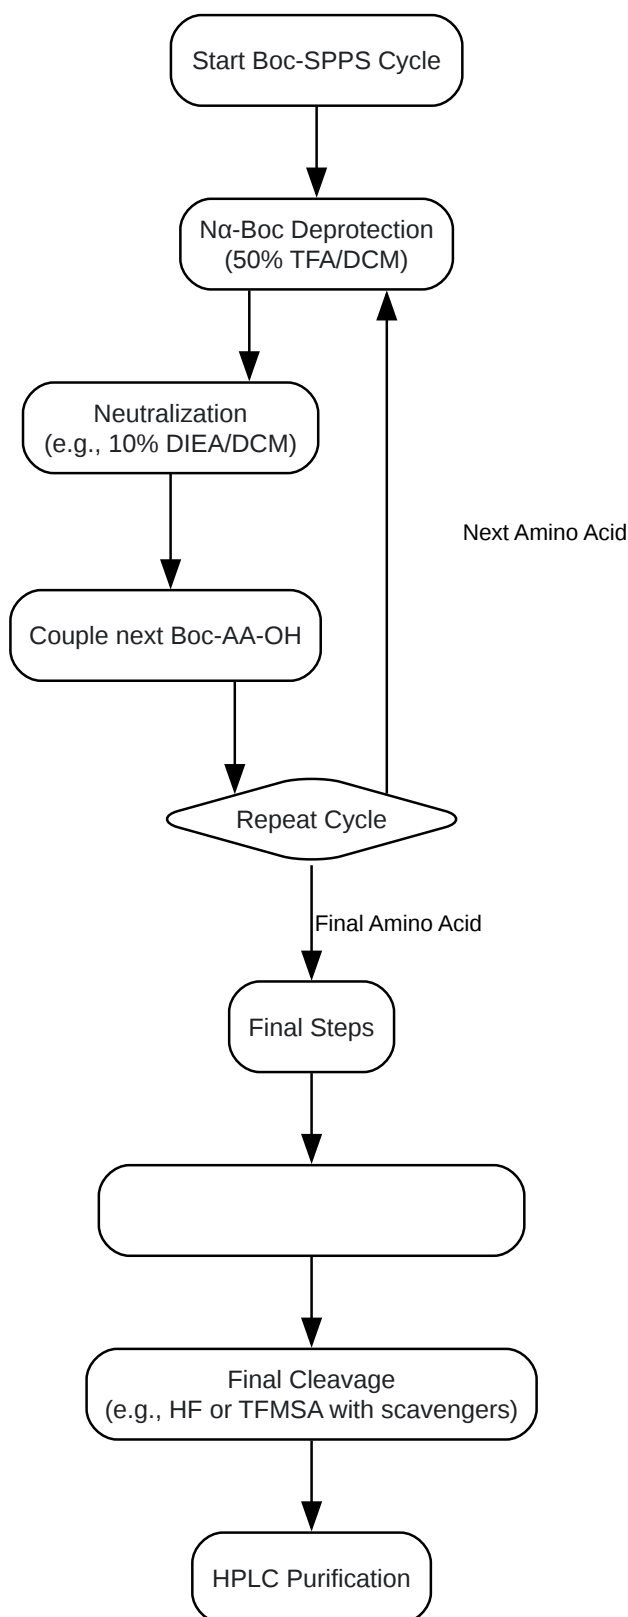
Start Boc-SPPS Cycle

Nα-Boc Deprotection
(50% TFA/DCM)

Neutralization
(e.g., 10% DIEA/DCM)

Next Amino Acid

Couple next Boc-AA-OH

Repeat Cycle

Final Amino Acid

Final Steps

Final Cleavage
(e.g., HF or TFMSA with scavengers)

HPLC Purification